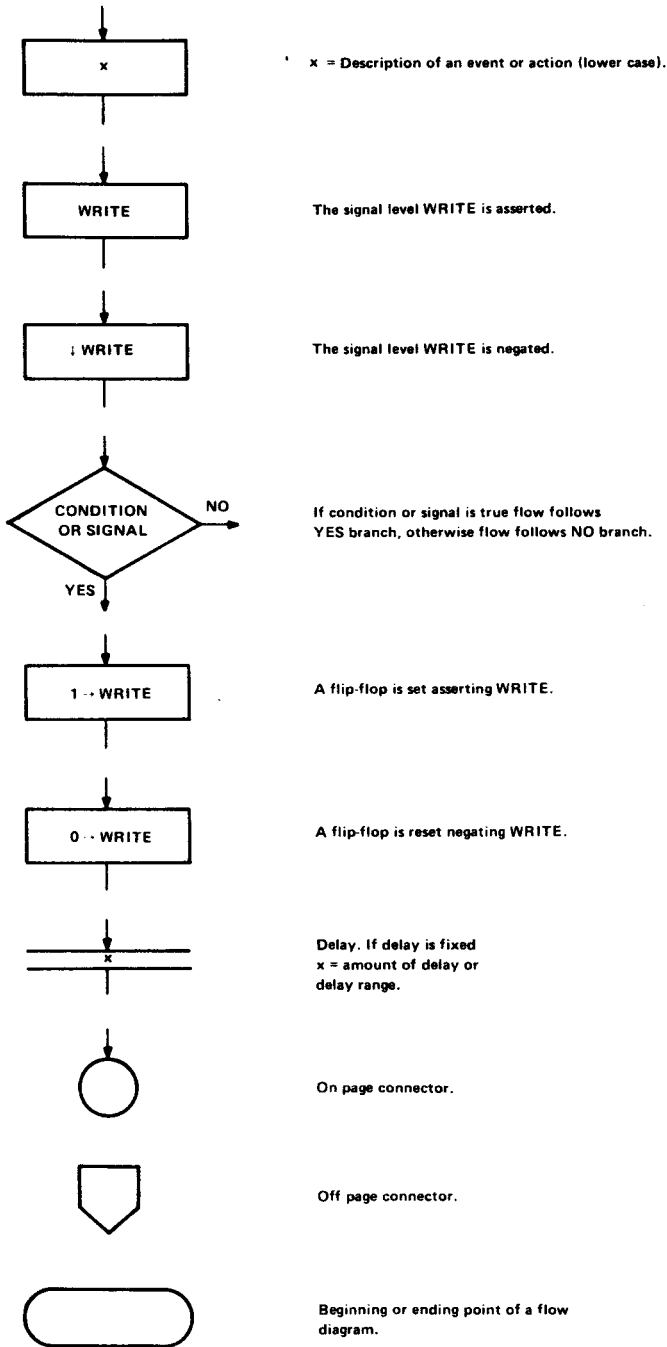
x

x = Description of an event or action (lower case).

WRITE

The signal level WRITE is asserted.

↓ WRITE

The signal level WRITE is negated.

CONDITION OR SIGNAL

NO

YES

If condition or signal is true flow follows YES branch, otherwise flow follows NO branch.

1 → WRITE

A flip-flop is set asserting WRITE.

0 → WRITE

A flip-flop is reset negating WRITE.

x

Delay. If delay is fixed x = amount of delay or delay range.

On page connector.

Off page connector.

Beginning or ending point of a flow diagram.